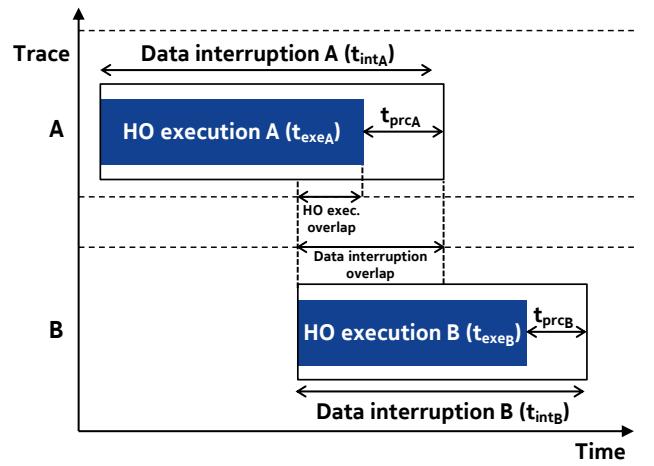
Trace

Data interruption A ($t_{intA}$)

A

HO execution A ($t_{exe_A}$)

$t_{prc_A}$

HO exec. overlap

Data interruption overlap

B

HO execution B ($t_{exe_B}$)

$t_{prc_B}$

Data interruption B ($t_{intB}$)

Time